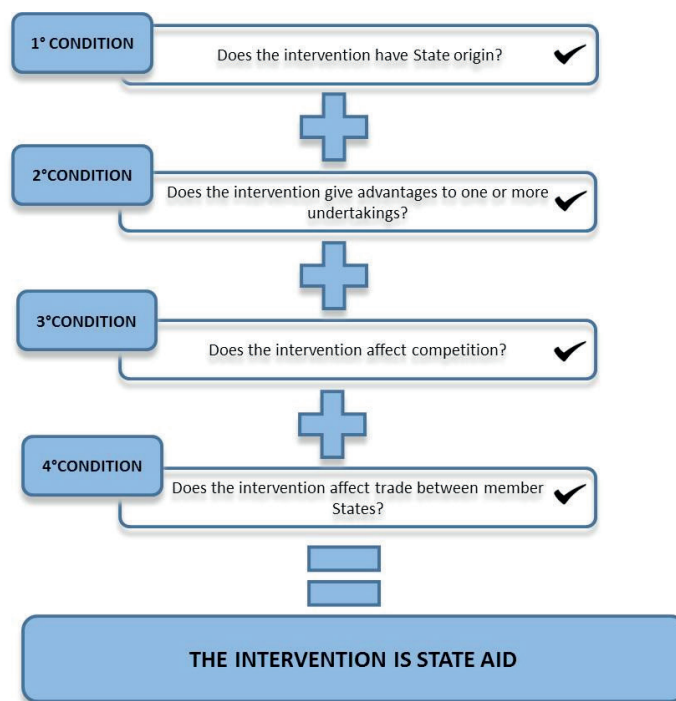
1° CONDITION

Does the intervention have State origin?

2°CONDITION

Does the intervention give advantages to one or more undertakings?

3°CONDITION

Does the intervention affect competition?

4°CONDITION

Does the intervention affect trade between member States?

THE INTERVENTION IS STATE AID